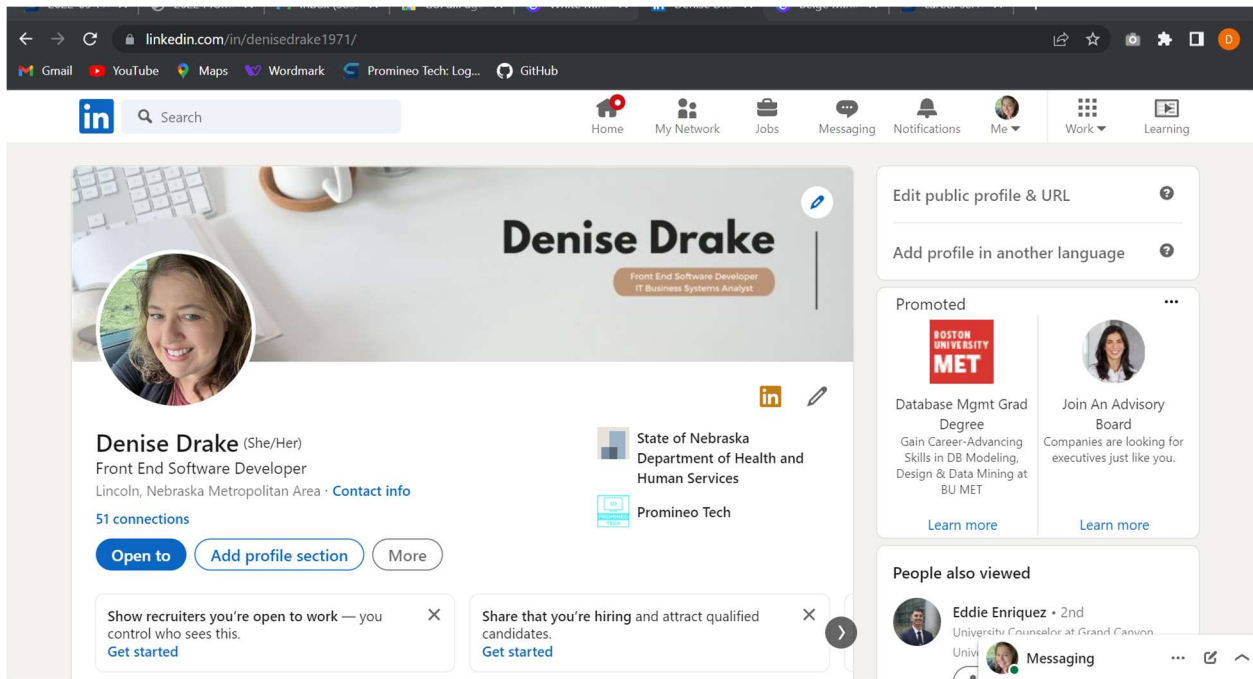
linkedin.com/in/denisedrake1971/

Gmail YouTube Maps Wordmark Promineo Tech: Log... GitHub

in Search

Home My Network Jobs Messaging Notifications Me Work Learning

Denise Drake
Front End Software Developer
IT Business Systems Analyst

Denise Drake (She/Her)
Front End Software Developer
Lincoln, Nebraska Metropolitan Area · Contact info
51 connections

State of Nebraska Department of Health and Human Services
Promineo Tech

Open to Add profile section More

Show recruiters you're open to work — you control who sees this.
Get started

Share that you're hiring and attract qualified candidates.
Get started

Edit public profile & URL

Add profile in another language

Promoted

BOSTON UNIVERSITY MET

Database Mgmt Grad Degree
Gain Career-Advancing Skills in DB Modeling, Design & Data Mining at BU MET
Learn more

Join An Advisory Board
Companies are looking for executives just like you.
Learn more

People also viewed

Eddie Enriquez • 2nd
University Counselor at Grand Canyon Univ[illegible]

Messaging